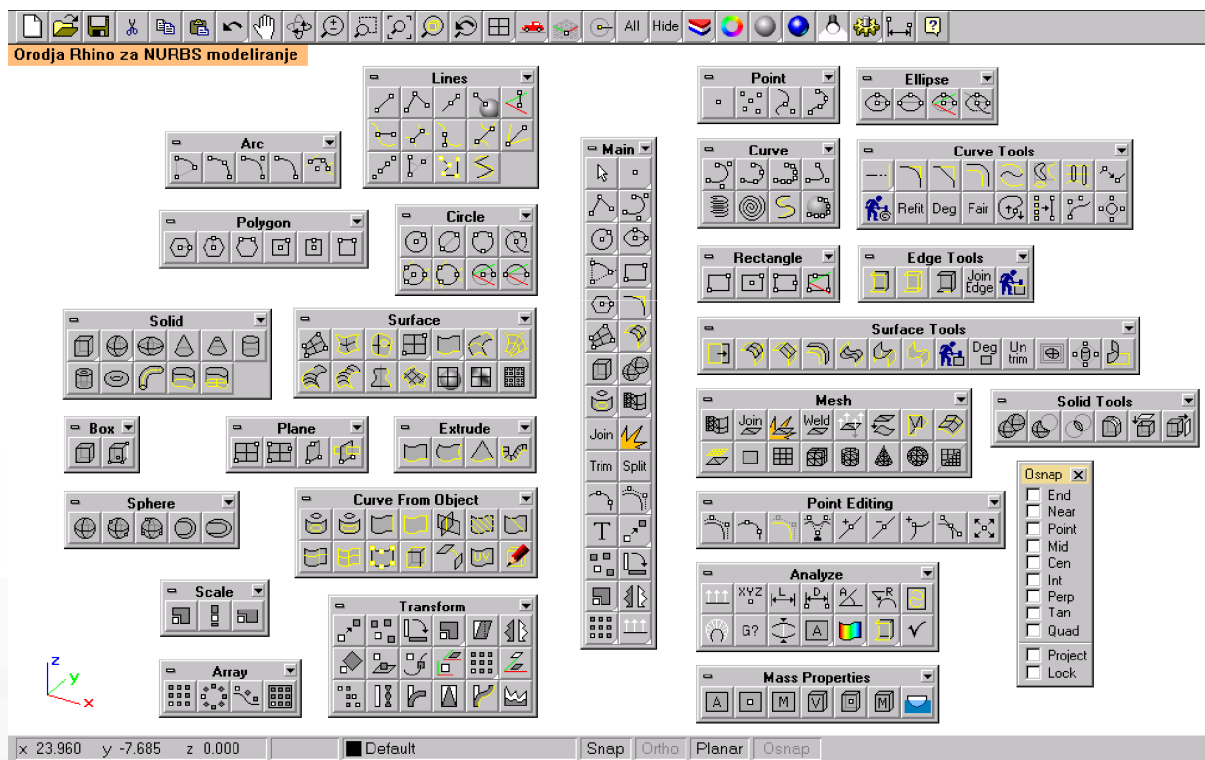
All Hide

Orodja Rhino za NURBS modeliranje

Lines

Arc

Polygon

Circle

Solid

Surface

Box

Plane

Extrude

Sphere

Curve From Object

Scale

Transform

Array

Main

Join

Trim Split

T

Point

Ellipse

Curve

Curve Tools

Refit Deg Fair

Rectangle

Edge Tools

Join Edge

Surface Tools

Deg Un trim

Mesh

Join Weld

Solid Tools

Osnap

End
Near
Point
Mid
Cen
Int
Perp
Tan
Quad
Project
Lock

Point Editing

Analyze

XYZ L D R

G? A

Mass Properties

A M V M

z y x

x 23.960 y -7.685 z 0.000 Default Snap Ortho Planar Osnap